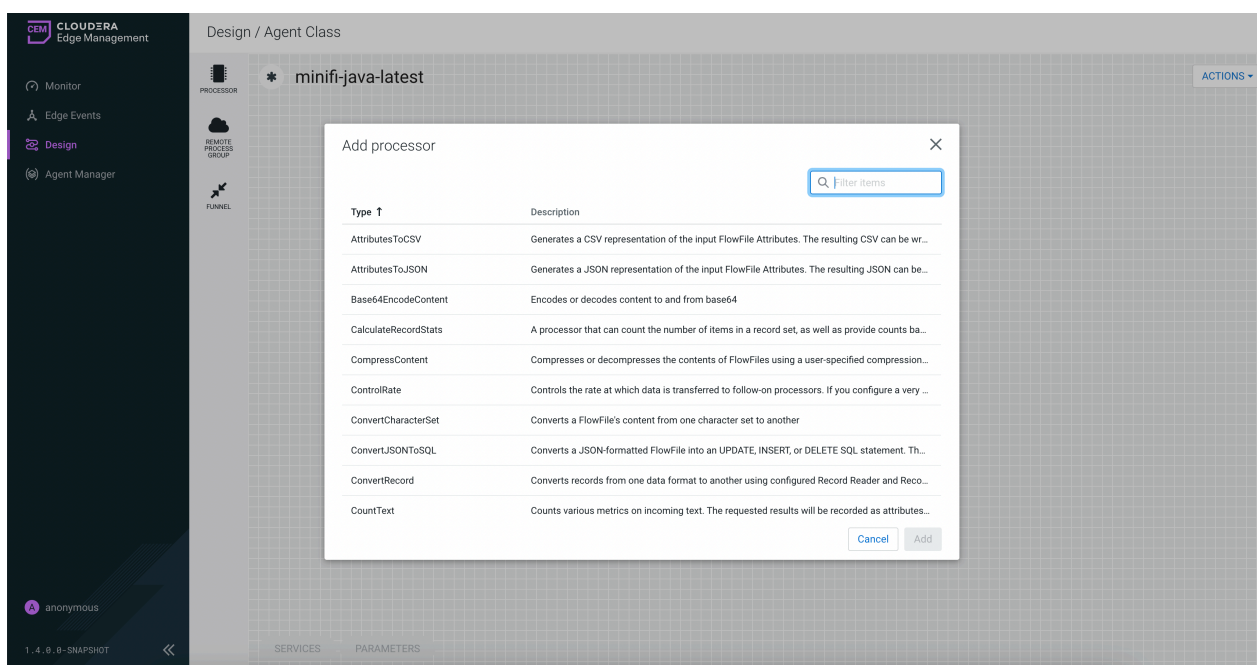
CEM CLOUDERA Edge Management

Monitor
Edge Events
Design
Agent Manager

anonymous

1.4.0.0-SNAPSHOT

Design / Agent Class

PROCESSOR
REMOTE PROCESS GROUP
FUNNEL

minifi-java-latest

ACTIONS

Add processor

Filter items

| Type ↑ | Description |
|---|---|
| AttributesToCSV | Generates a CSV representation of the input FlowFile Attributes. The resulting CSV can be wr... |
| AttributesToJSON | Generates a JSON representation of the input FlowFile Attributes. The resulting JSON can be... |
| Base64EncodeContent | Encodes or decodes content to and from base64 |
| CalculateRecordStats | A processor that can count the number of items in a record set, as well as provide counts ba... |
| CompressContent | Compresses or decompresses the contents of FlowFiles using a user-specified compression... |
| ControlRate | Controls the rate at which data is transferred to follow-on processors. If you configure a very ... |
| ConvertCharacterSet | Converts a FlowFile's content from one character set to another |
| ConvertJSONToSQL | Converts a JSON-formatted FlowFile into an UPDATE, INSERT, or DELETE SQL statement. Th... |
| ConvertRecord | Converts records from one data format to another using configured Record Reader and Reco... |
| CountText | Counts various metrics on incoming text. The requested results will be recorded as attributes... |

Cancel Add

SERVICES PARAMETERS